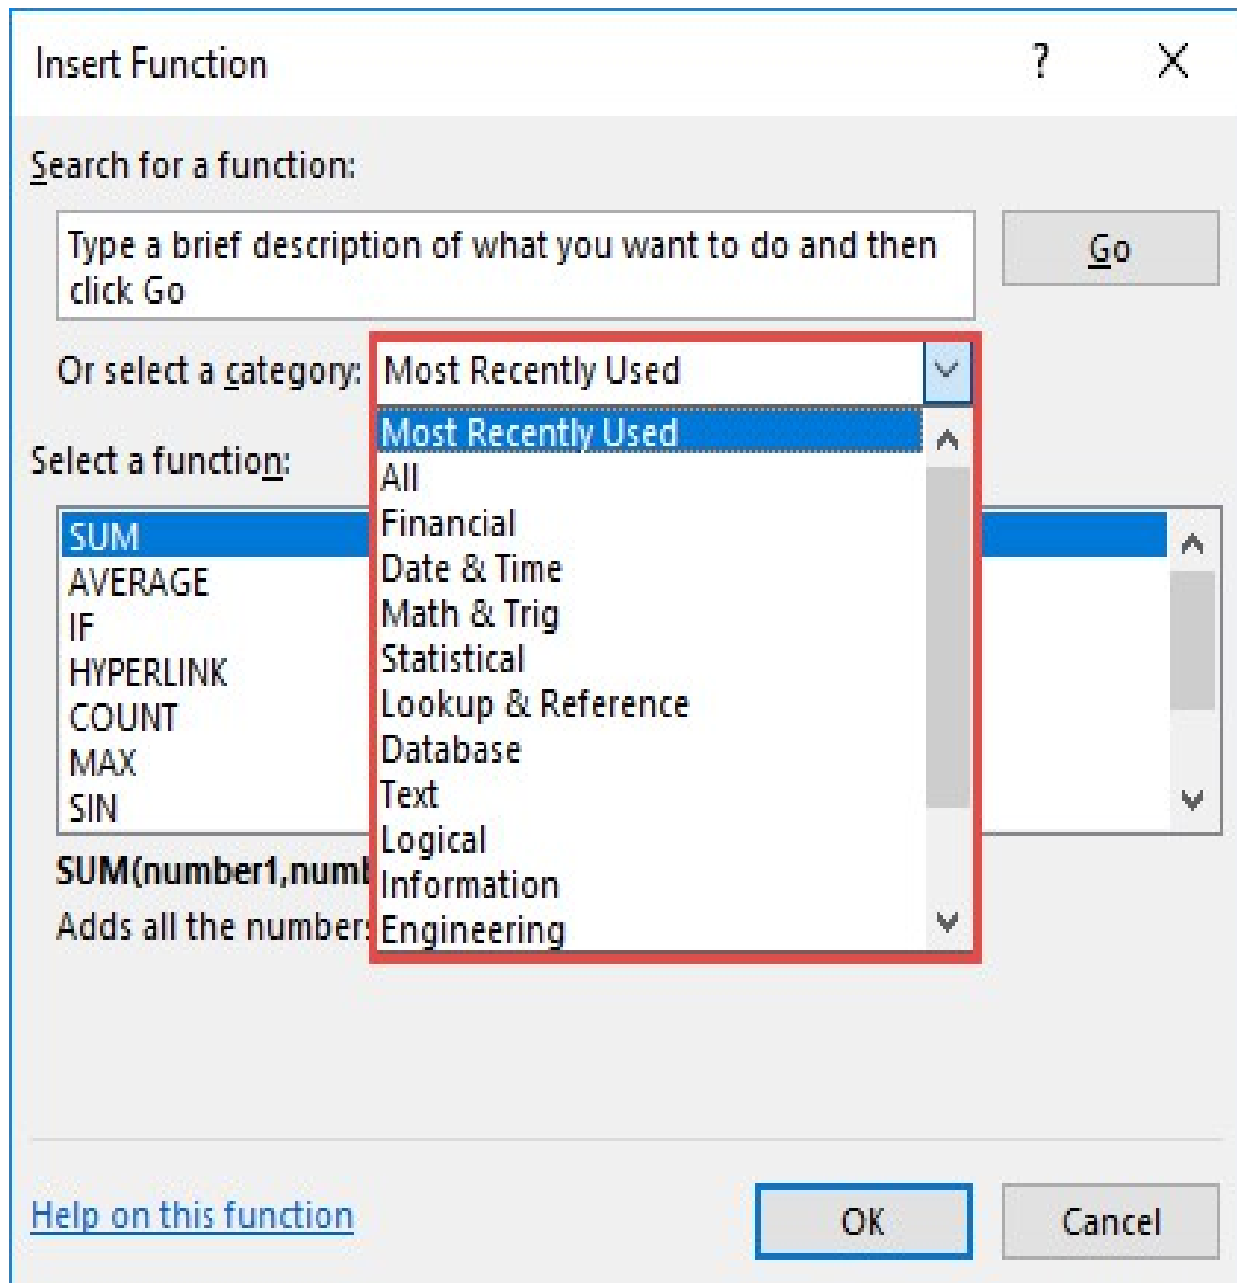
Insert Function

?

Search for a function:

Type a brief description of what you want to do and then click Go

Go

Or select a category: Most Recently Used

Most Recently Used
All
Financial
Date & Time
Math & Trig
Statistical
Lookup & Reference
Database
Text
Logical
Information
Engineering

Select a function:

SUM
AVERAGE
IF
HYPERLINK
COUNT
MAX
SIN

SUM(number1,numb

Adds all the number

Help on this function

OK

Cancel